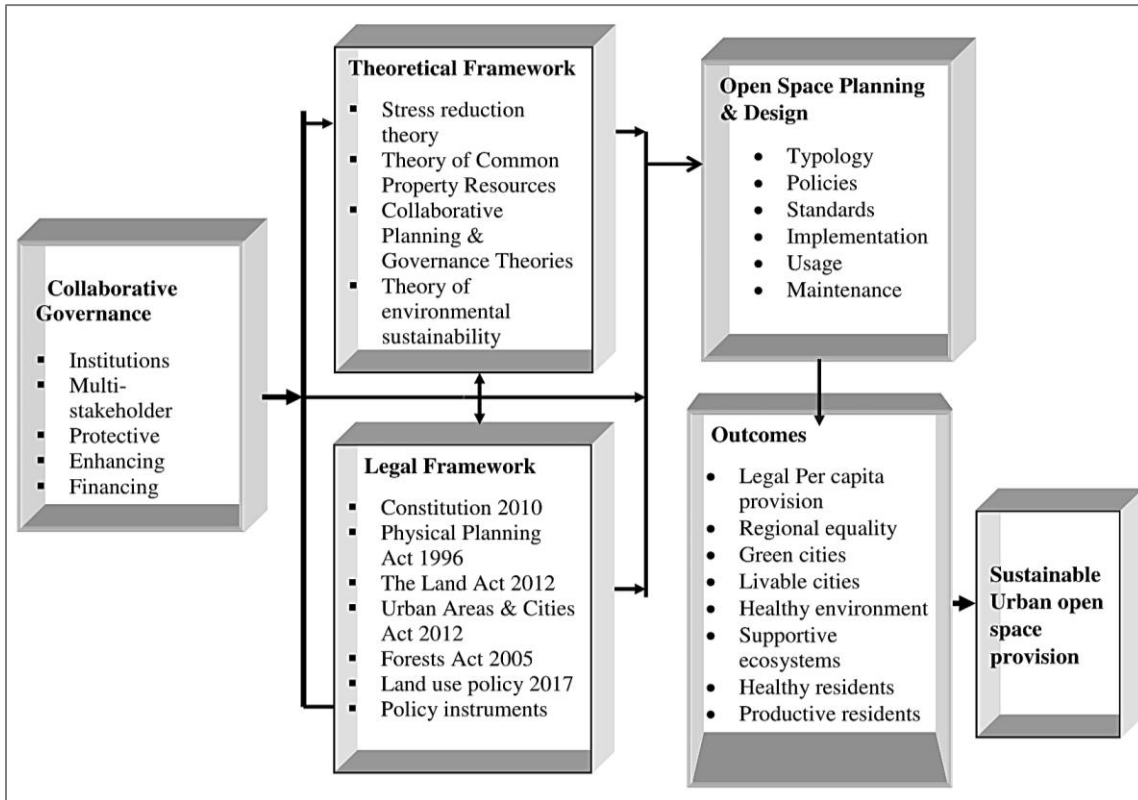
**Collaborative Governance**
- Institutions
- Multi-stakeholder
- Protective
- Enhancing
- Financing

**Theoretical Framework**
- Stress reduction theory
- Theory of Common Property Resources
- Collaborative Planning & Governance Theories
- Theory of environmental sustainability

**Legal Framework**
- Constitution 2010
- Physical Planning Act 1996
- The Land Act 2012
- Urban Areas & Cities Act 2012
- Forests Act 2005
- Land use policy 2017
- Policy instruments

**Open Space Planning & Design**
- Typology
- Policies
- Standards
- Implementation
- Usage
- Maintenance

**Outcomes**
- Legal Per capita provision
- Regional equality
- Green cities
- Livable cities
- Healthy environment
- Supportive ecosystems
- Healthy residents
- Productive residents

**Sustainable Urban open space provision**